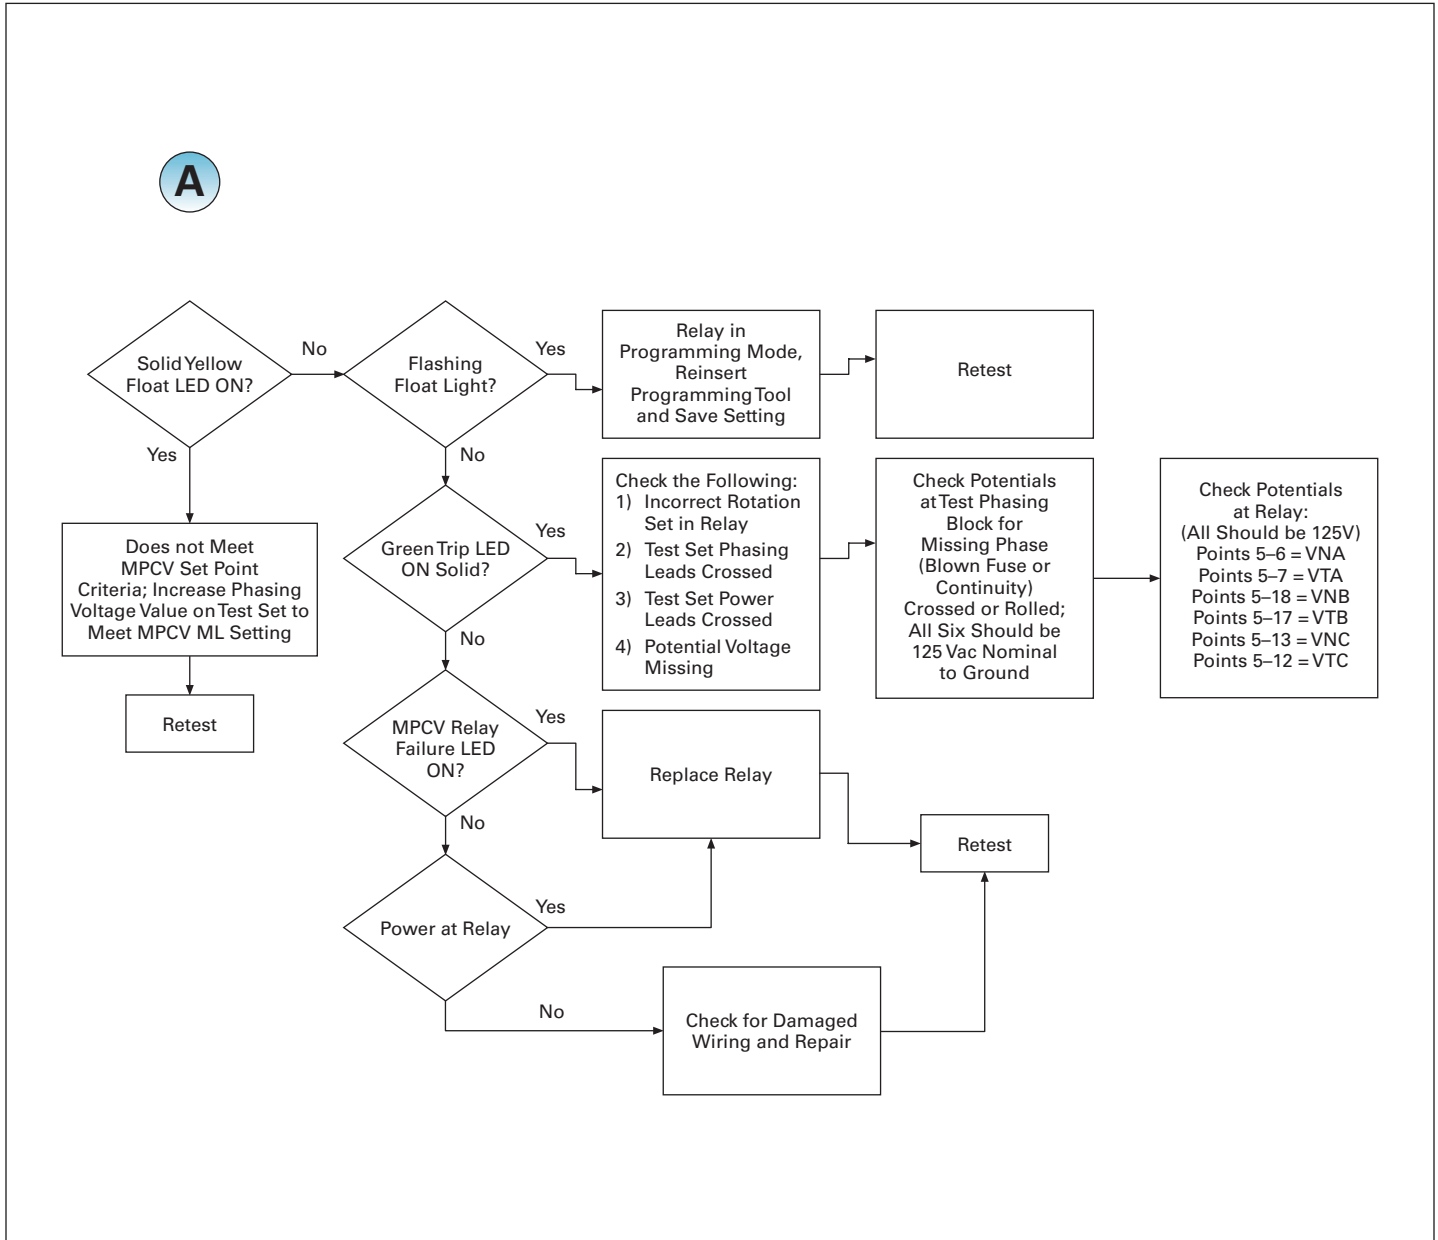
A

Solid Yellow Float LED ON?

No

Flashing Float Light?

Yes

Relay in Programming Mode, Reinsert Programming Tool and Save Setting

Retest

Yes

Does not Meet MPCV Set Point Criteria; Increase Phasing Voltage Value on Test Set to Meet MPCV ML Setting

Retest

No

Green Trip LED ON Solid?

Yes

Check the Following:
1) Incorrect Rotation Set in Relay
2) Test Set Phasing Leads Crossed
3) Test Set Power Leads Crossed
4) Potential Voltage Missing

Check Potentials at Test Phasing Block for Missing Phase (Blown Fuse or Continuity) Crossed or Rolled; All Six Should be 125 Vac Nominal to Ground

Check Potentials at Relay:
(All Should be 125V)
Points 5–6 = VNA
Points 5–7 = VTA
Points 5–18 = VNB
Points 5–17 = VTB
Points 5–13 = VNC
Points 5–12 = VTC

No

MPCV Relay Failure LED ON?

Yes

Replace Relay

Retest

No

Power at Relay

Yes

No

Check for Damaged Wiring and Repair